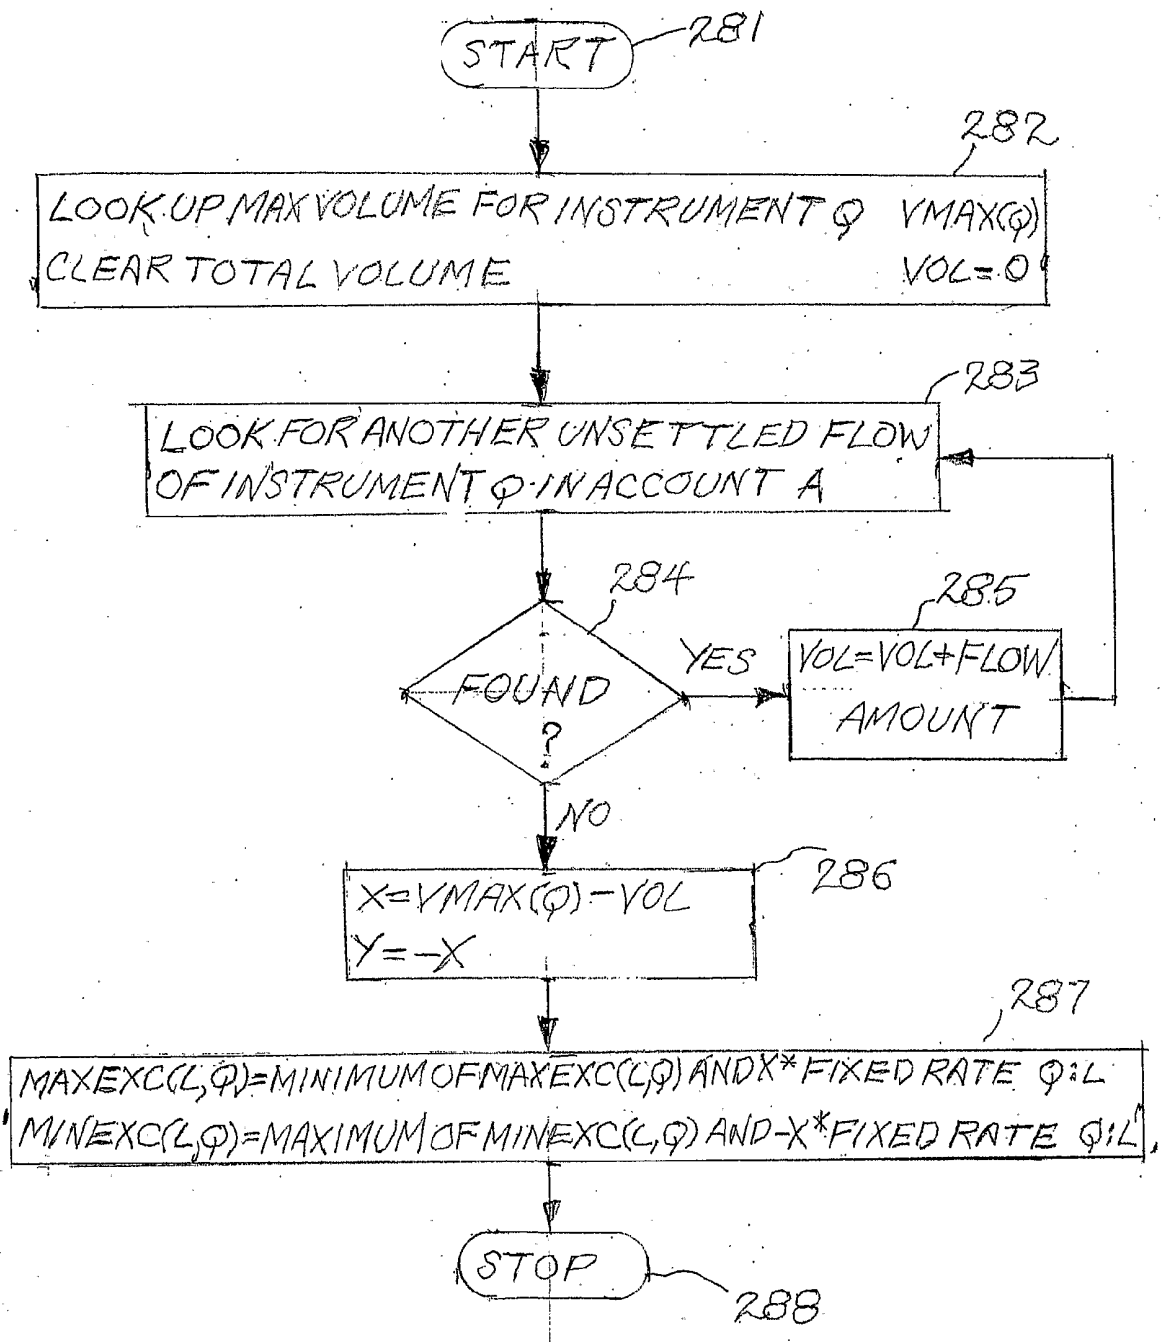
START 281

282

LOOK UP MAX VOLUME FOR INSTRUMENT φ VMAX(φ)
CLEAR TOTAL VOLUME VOL=0

283

LOOK FOR ANOTHER UNSETTLED FLOW OF INSTRUMENT φ IN ACCOUNT A

284

FOUND ?

YES

285

VOL=VOL+FLOW AMOUNT

NO

286

X=VMAX(φ)-VOL
Y=-X

287

MAXEXC(L,φ)=MINIMUM OF MAXEXC(L,φ) AND X* FIXED RATE φ:L
MINEXC(L,φ)=MAXIMUM OF MINEXC(L,φ) AND -X* FIXED RATE φ:L

STOP 288